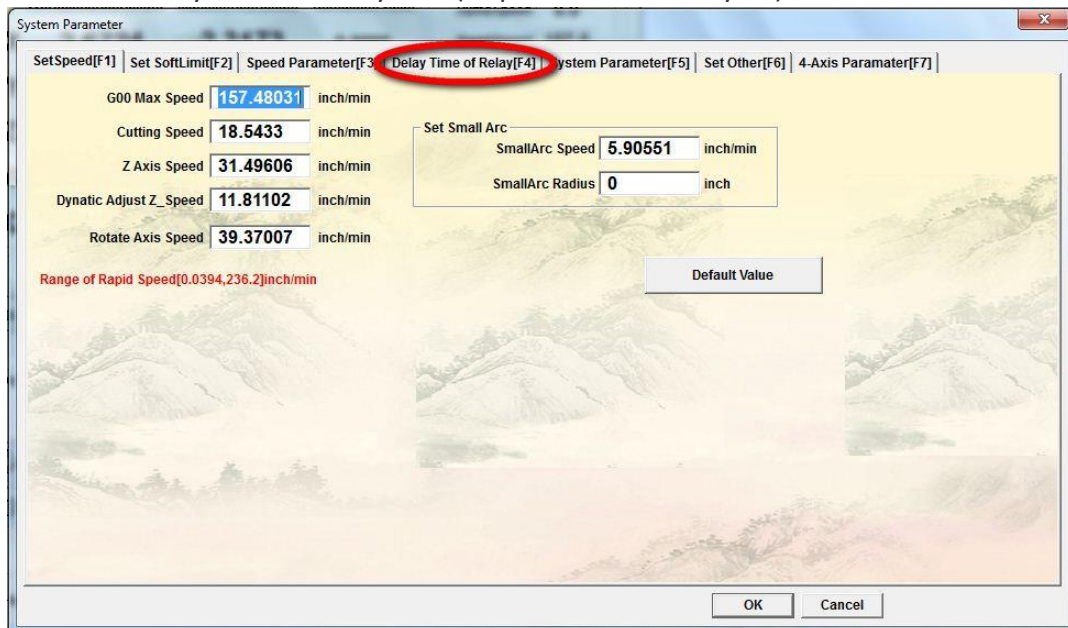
System Parameter

SetSpeed[F1] | Set SoftLimit[F2] | Speed Parameter[F3] | Delay Time of Relay[F4] | System Parameter[F5] | Set Other[F6] | 4-Axis Paramater[F7]

G00 Max Speed 157.48031 inch/min

Cutting Speed 18.5433 inch/min

Z Axis Speed 31.49606 inch/min

Dynatic Adjust Z_Speed 11.81102 inch/min

Rotate Axis Speed 39.37007 inch/min

Set Small Arc

SmallArc Speed 5.90551 inch/min

SmallArc Radius 0 inch

Range of Rapid Speed[0.0394,236.2]inch/min

Default Value

OK Cancel